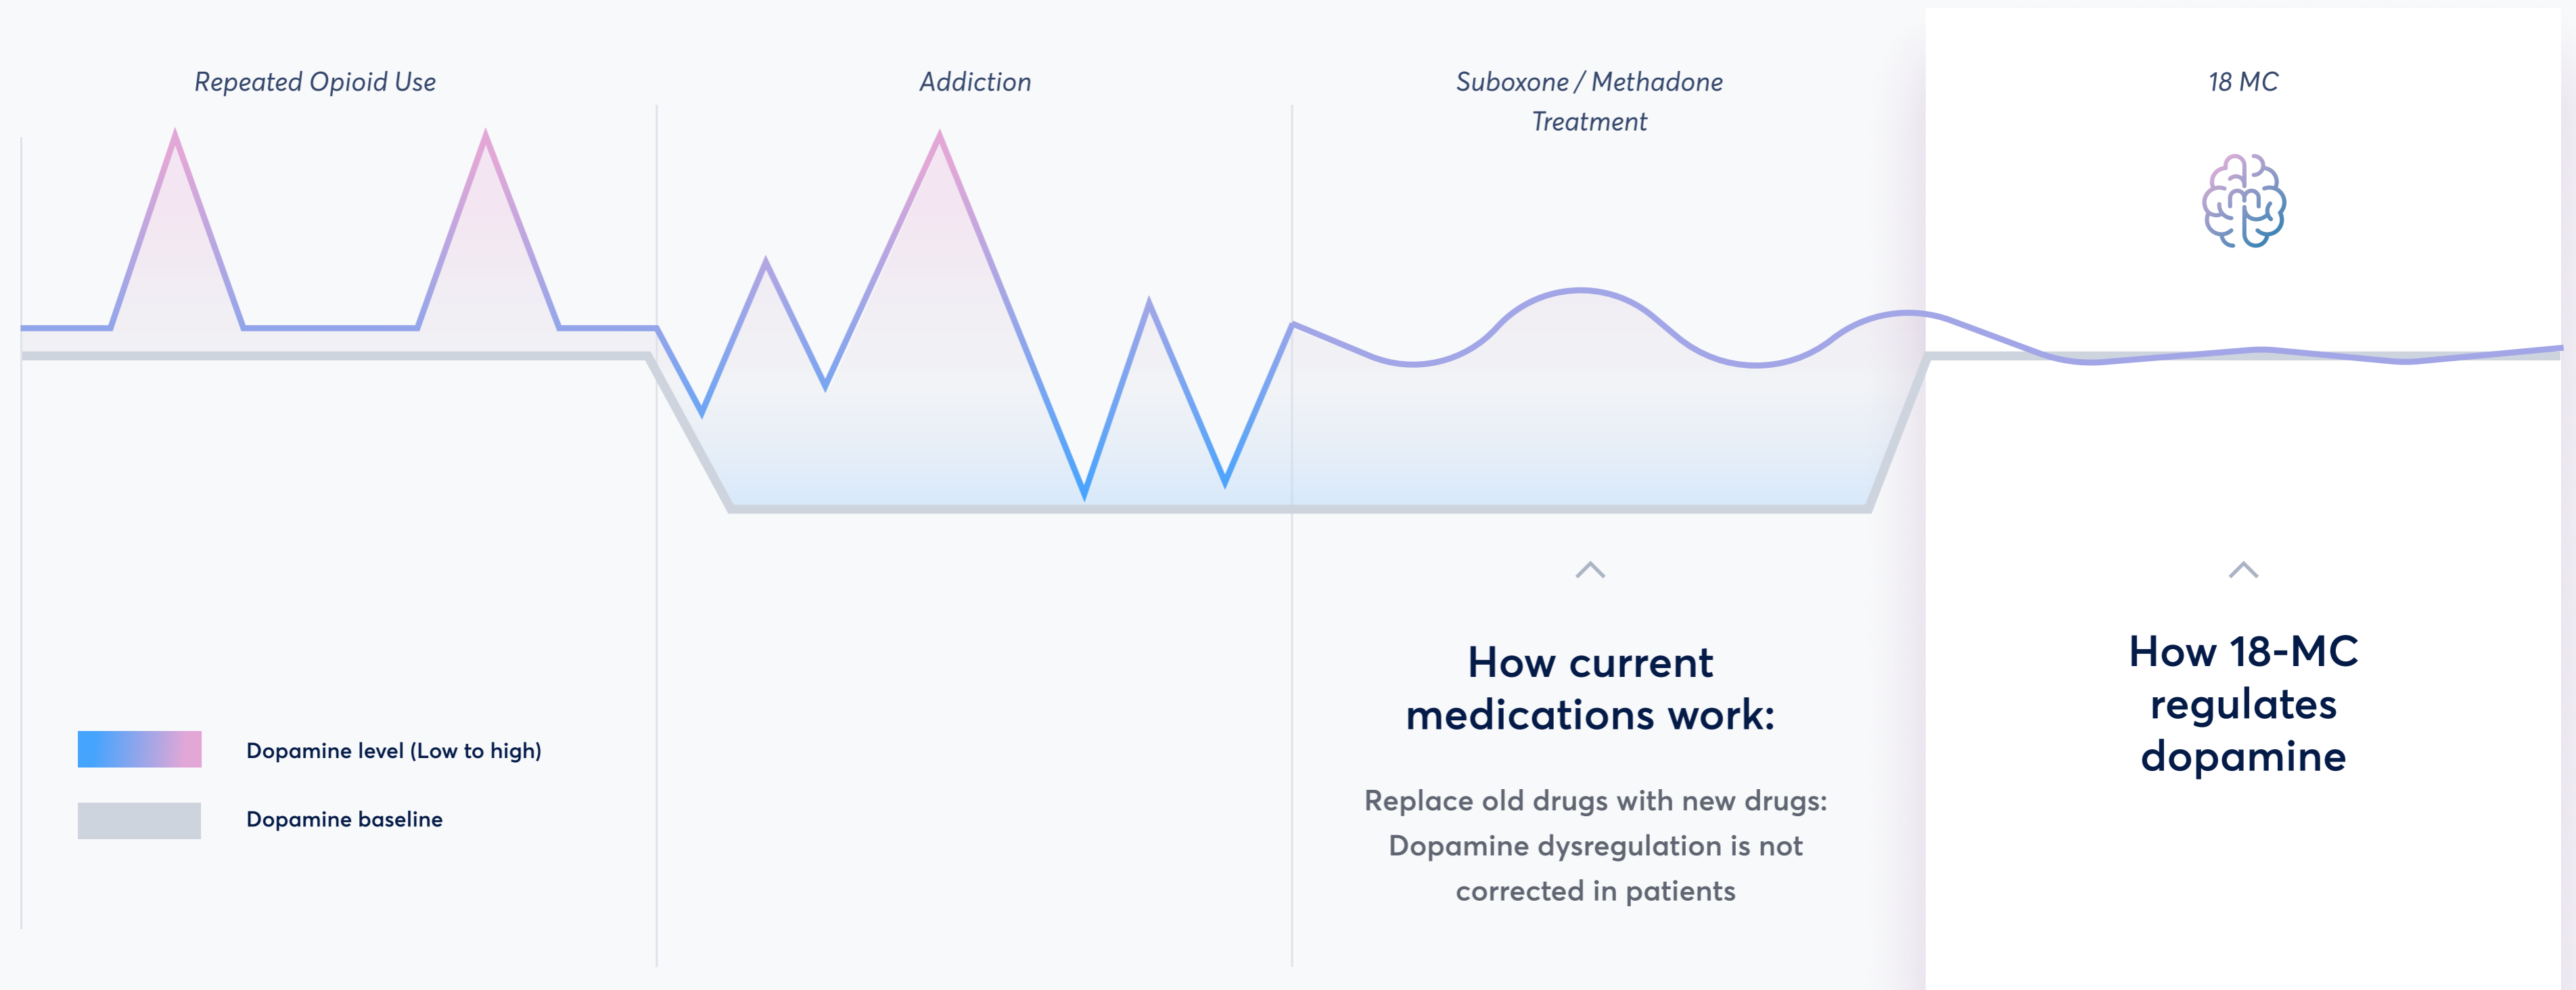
Repeated Opioid Use

Addiction

Suboxone / Methadone Treatment

18 MC

Dopamine level (Low to high)

Dopamine baseline

How current medications work:

Replace old drugs with new drugs: Dopamine dysregulation is not corrected in patients

How 18-MC regulates dopamine